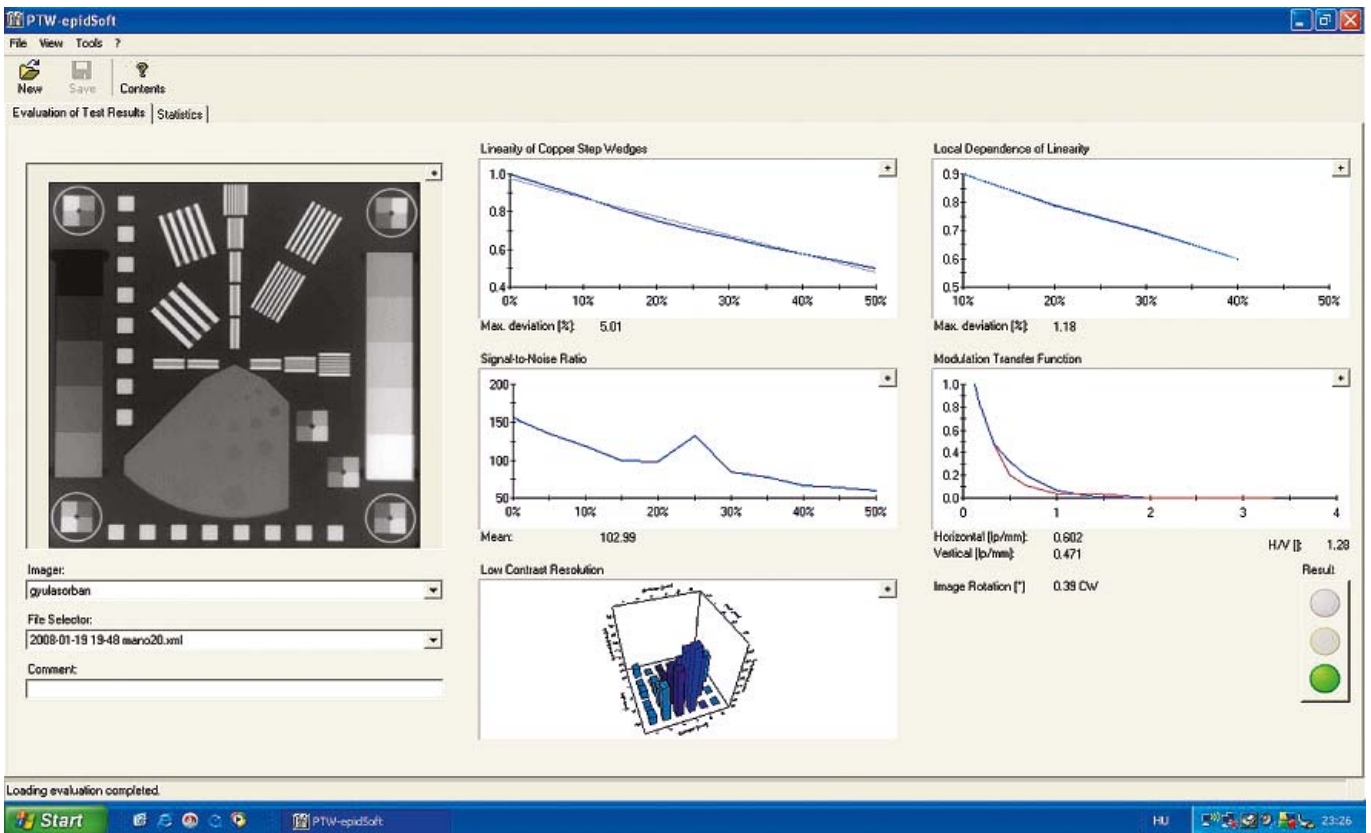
PTW-epidSoft

File View Tools ?

New Save Contents

Evaluation of Test Results | Statistics

Linearity of Copper Step Wedges

1.0
0.8
0.6
0.4
0% 10% 20% 30% 40% 50%

Max. deviation [%]: 5.01

Local Dependence of Linearity

0.9
0.8
0.7
0.6
0.5
10% 20% 30% 40% 50%

Max. deviation [%]: 1.18

Signal-to-Noise Ratio

200
150
100
50
0% 10% 20% 30% 40% 50%

Mean: 102.99

Modulation Transfer Function

1.0
0.8
0.6
0.4
0.2
0.0
0 1 2 3 4

Horizontal [lp/mm]: 0.602
Vertical [lp/mm]: 0.471

H/V []: 1.28

Image Rotation [°] 0.39 CW

Result

Imager:
gyulasorban

File Selector:
2008-01-19 19-48 mano20.xml

Comment:

Low Contrast Resolution

Loading evaluation completed.

Start

PTW-epidSoft

HU

23:26